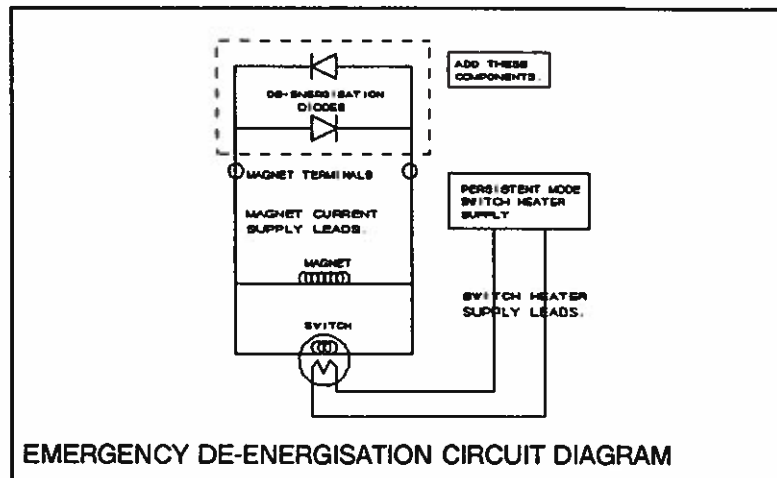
ADD THESE COMPONENTS.

DE-ENERGISATION DIODES

MAGNET TERMINALS

MAGNET CURRENT SUPPLY LEADS.

MAGNET

SWITCH

PERSISTENT MODE SWITCH HEATER SUPPLY

SWITCH HEATER SUPPLY LEADS.

EMERGENCY DE-ENERGISATION CIRCUIT DIAGRAM